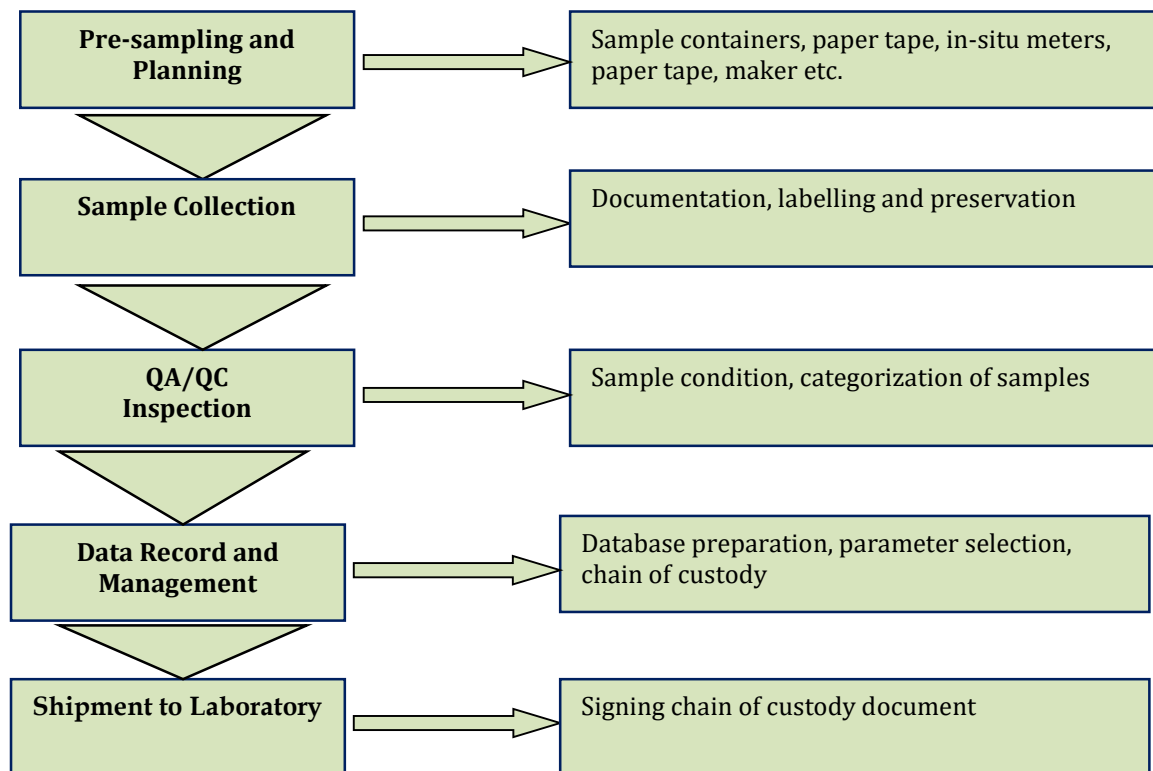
Pre-sampling and Planning

Sample containers, paper tape, in-situ meters, paper tape, maker etc.

Sample Collection

Documentation, labelling and preservation

QA/QC Inspection

Sample condition, categorization of samples

Data Record and Management

Database preparation, parameter selection, chain of custody

Shipment to Laboratory

Signing chain of custody document